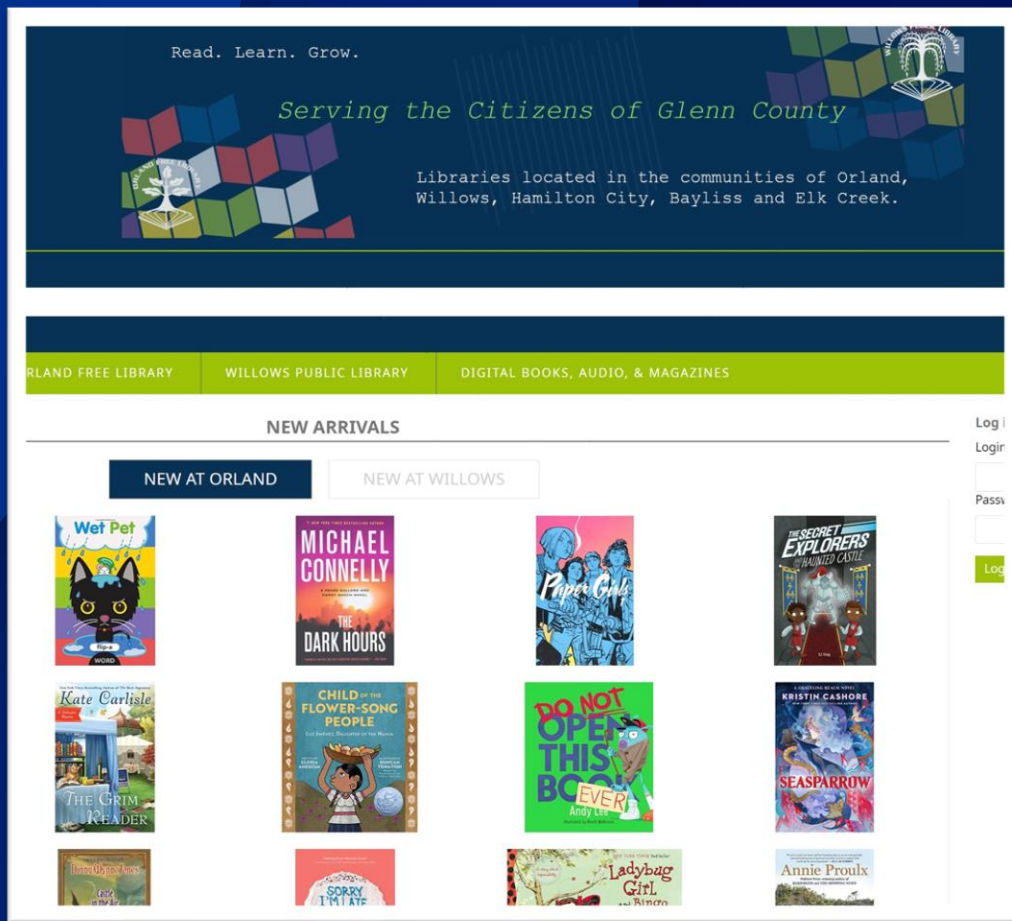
Read. Learn. Grow.

Serving the Citizens of Glenn County

Libraries located in the communities of Orland, Willows, Hamilton City, Bayliss and Elk Creek.

RLAND FREE LIBRARY | WILLOWS PUBLIC LIBRARY | DIGITAL BOOKS, AUDIO, & MAGAZINES

NEW ARRIVALS

NEW AT ORLAND | NEW AT WILLOWS

Log i
Login
Passw
Log

Wet Pet
Flip-a-Word

MICHAEL CONNELLY
THE DARK HOURS

Paper Girls

THE SECRET EXPLORERS AND THE HAUNTED CASTLE

Kate Carlisle
THE GRIM READER

CHILD OF THE FLOWER-SONG PEOPLE

DO NOT OPEN THIS BOOK EVER
Andy Lee

KRISTIN CASHORE
SEASPARROW

Castle in the Air

SORRY I'M LATE

Ladybug Girl and Bingo

Annie Proulx